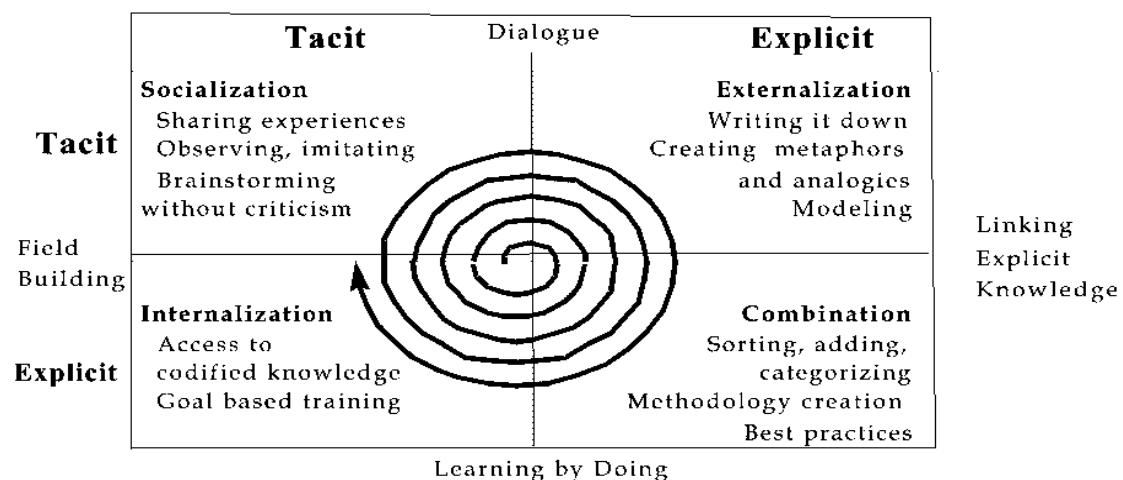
Tacit

Dialogue

Explicit

Socialization
Sharing experiences
Observing, imitating
Brainstorming without criticism

Externalization
Writing it down
Creating metaphors and analogies
Modeling

Tacit

Field Building

Linking Explicit Knowledge

Internalization
Access to codified knowledge
Goal based training

Combination
Sorting, adding, categorizing
Methodology creation
Best practices

Explicit

Learning by Doing